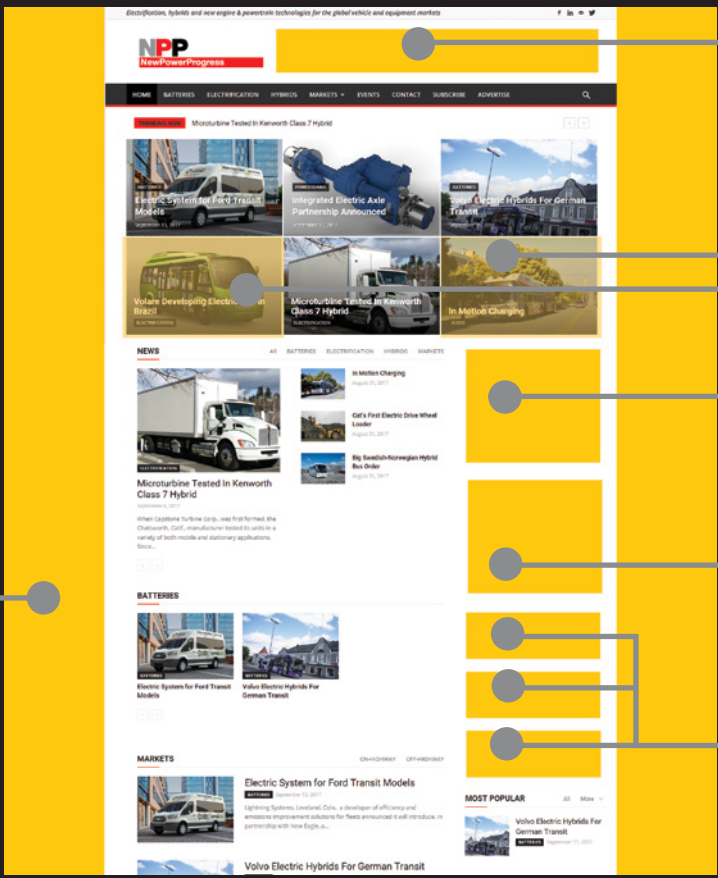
Electrification, hybrids and new engine & powertrain technologies for the global vehicle and equipment markets

NPP
NewPowerProgress

HOME BATTERIES ELECTRIFICATION HYBRIDS MARKETS EVENTS CONTACT SUBSCRIBE ADVERTISE

TRENDING NOW Microturbine Tested In Kenworth Class 7 Hybrid

BATTERIES
Electric System for Ford Transit Models
September 11, 2017

POWERTRAINS
Integrated Electric Axle Partnership Announced

BATTERIES
Volvo Electric Hybrids For German Transit

Volare Developing Electric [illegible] in Brazil
ELECTRIFICATION

Microturbine Tested In Kenworth Class 7 Hybrid
ELECTRIFICATION

In Motion Charging
BUSES

NEWS
All BATTERIES ELECTRIFICATION HYBRIDS MARKETS

ELECTRIFICATION
Microturbine Tested In Kenworth Class 7 Hybrid
September 6, 2017
When Capstone Turbine Corp. was first formed, the Chatsworth, Calif., manufacturer tested its units in a variety of both mobile and stationary applications. Since...

In Motion Charging
August 31, 2017

Cat's First Electric Drive Wheel Loader
August 31, 2017

Big Swedish-Norwegian Hybrid Bus Order
August 31, 2017

BATTERIES
BATTERIES
Electric System for Ford Transit Models
BATTERIES
Volvo Electric Hybrids For German Transit

MARKETS
ON-HIGHWAY OFF-HIGHWAY
Electric System for Ford Transit Models
BATTERIES September 11, 2017
Lightning Systems, Loveland, Colo., a developer of efficiency and emissions improvement solutions for fleets announced it will introduce, in partnership with New Eagle, a...

Volvo Electric Hybrids For German Transit

MOST POPULAR
All More
Volvo Electric Hybrids For German Transit
BATTERIES September 11, 2017